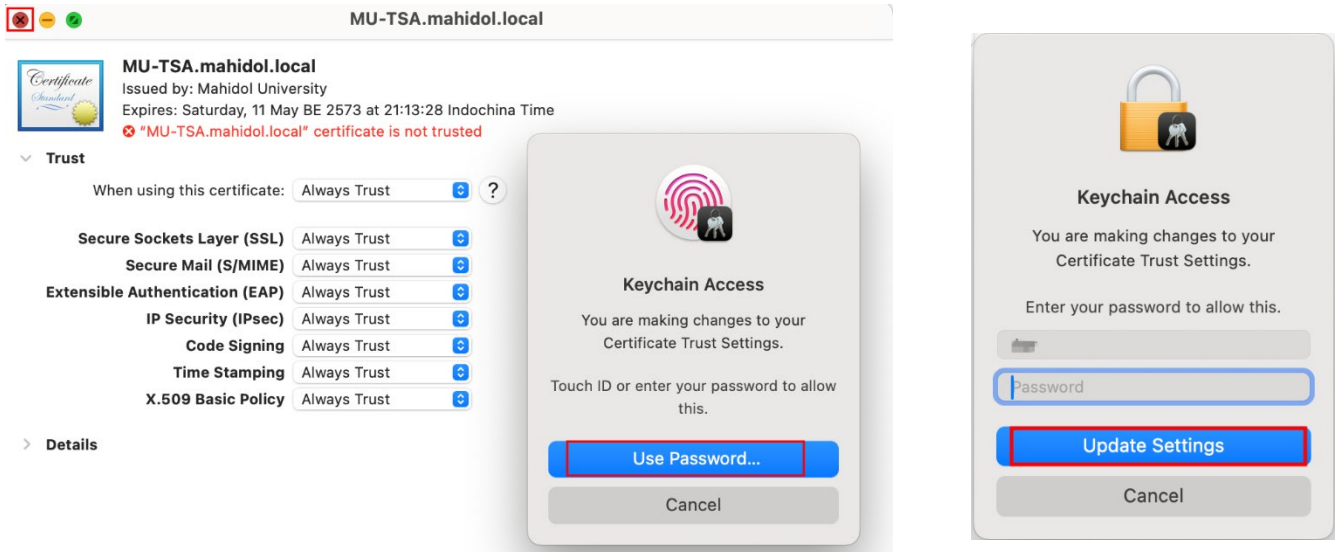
MU-TSA.mahidol.local

Certificate Standard

MU-TSA.mahidol.local
Issued by: Mahidol University
Expires: Saturday, 11 May BE 2573 at 21:13:28 Indochina Time
"MU-TSA.mahidol.local" certificate is not trusted

Trust

When using this certificate: Always Trust ?

Secure Sockets Layer (SSL) Always Trust
Secure Mail (S/MIME) Always Trust
Extensible Authentication (EAP) Always Trust
IP Security (IPsec) Always Trust
Code Signing Always Trust
Time Stamping Always Trust
X.509 Basic Policy Always Trust

Details

Keychain Access

You are making changes to your Certificate Trust Settings.

Touch ID or enter your password to allow this.

Use Password...

Cancel

Keychain Access

You are making changes to your Certificate Trust Settings.

Enter your password to allow this.

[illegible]

Password

Update Settings

Cancel